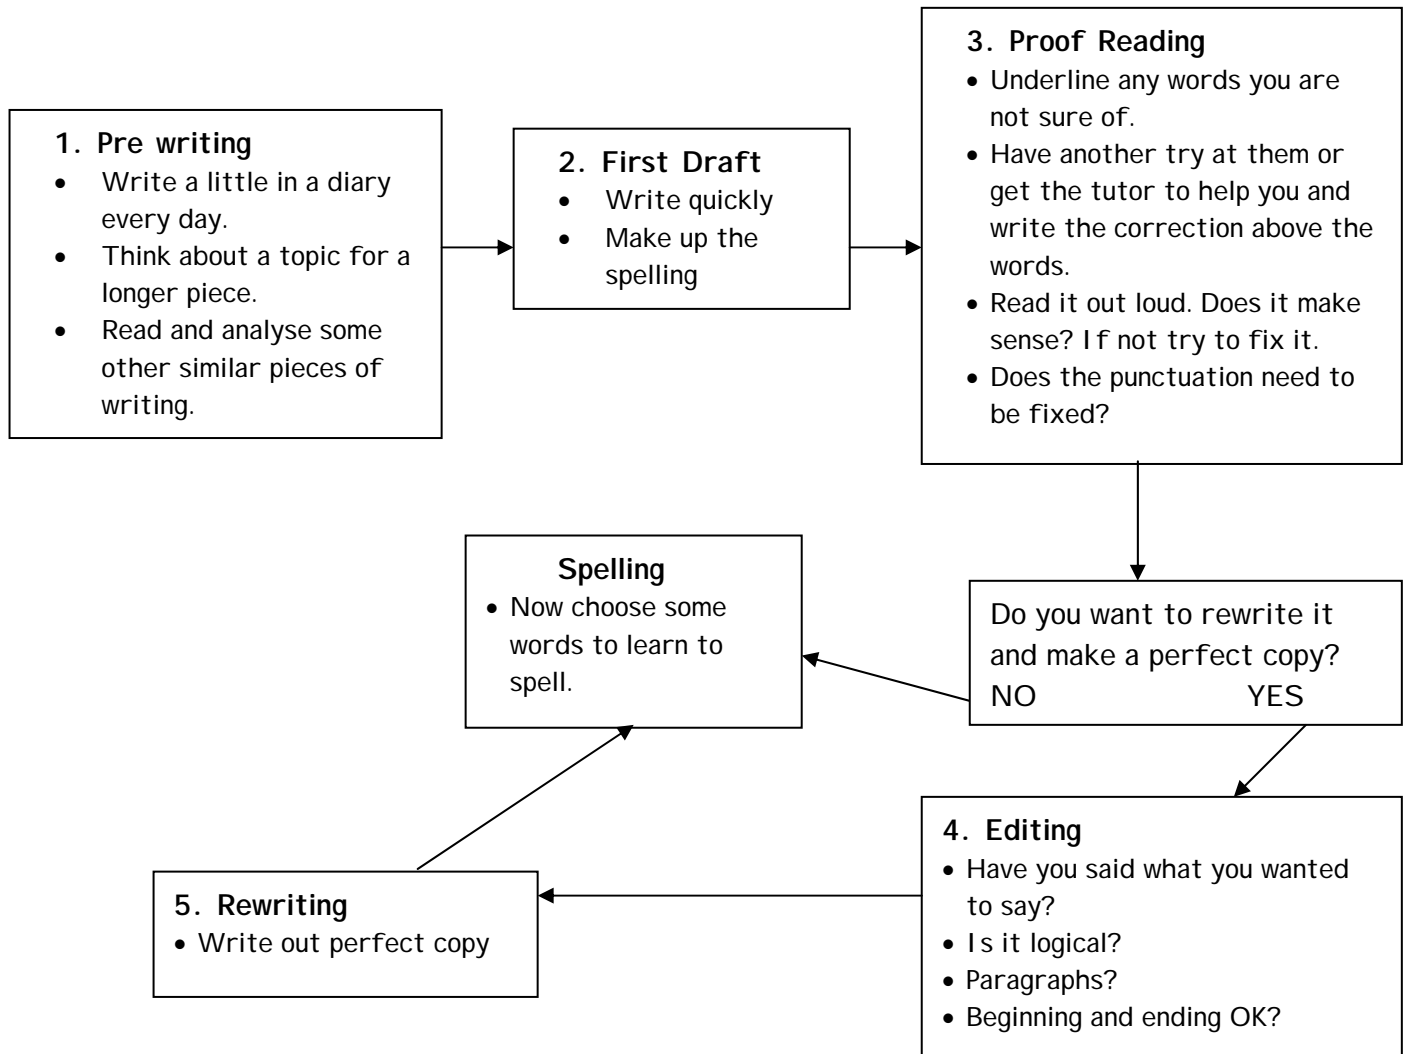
1. Pre writing

- Write a little in a diary every day.
- Think about a topic for a longer piece.
- Read and analyse some other similar pieces of writing.

2. First Draft

- Write quickly
- Make up the spelling

3. Proof Reading

- Underline any words you are not sure of.
- Have another try at them or get the tutor to help you and write the correction above the words.
- Read it out loud. Does it make sense? If not try to fix it.
- Does the punctuation need to be fixed?

Do you want to rewrite it and make a perfect copy?
NO YES

Spelling

- Now choose some words to learn to spell.

4. Editing

- Have you said what you wanted to say?
- Is it logical?
- Paragraphs?
- Beginning and ending OK?

5. Rewriting

- Write out perfect copy